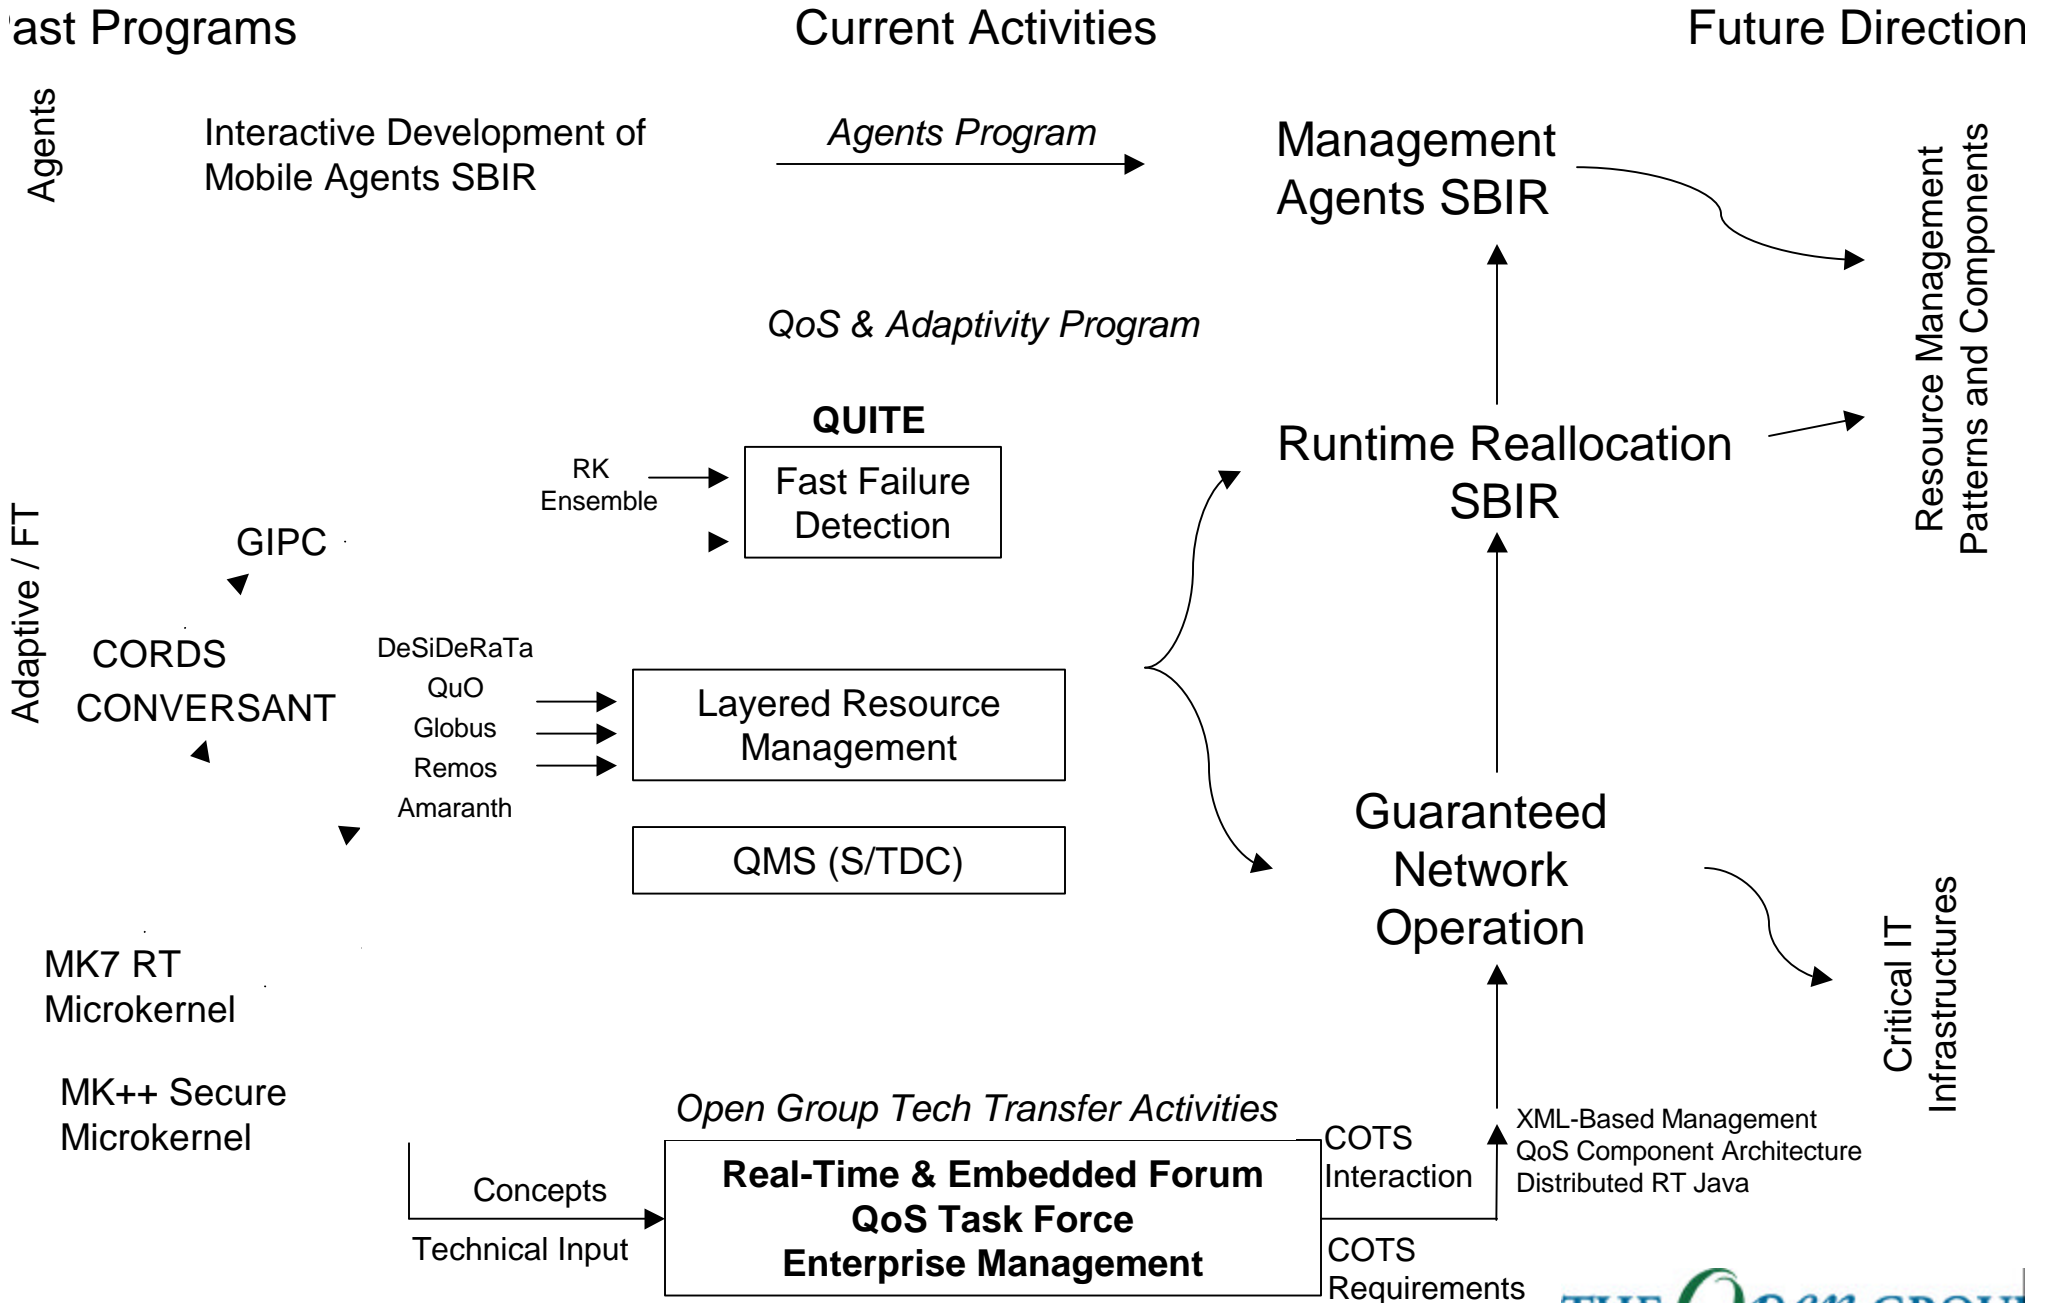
ast Programs

Current Activities

Future Direction

Agents

Interactive Development of Mobile Agents SBIR

Agents Program

Management Agents SBIR

Resource Management Patterns and Components

QoS & Adaptivity Program

QUITE

RK Ensemble

Fast Failure Detection

Runtime Reallocation SBIR

Adaptive / FT

GIPC

CORDS

CONVERSANT

DeSiDeRaTa
QuO
Globus
Remos
Amaranth

Layered Resource Management

QMS (S/TDC)

Guaranteed Network Operation

Critical IT Infrastructures

MK7 RT Microkernel

MK++ Secure Microkernel

Open Group Tech Transfer Activities

Concepts

Technical Input

Real-Time & Embedded Forum
QoS Task Force
Enterprise Management

COTS Interaction

COTS Requirements

XML-Based Management
QoS Component Architecture
Distributed RT Java

THE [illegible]